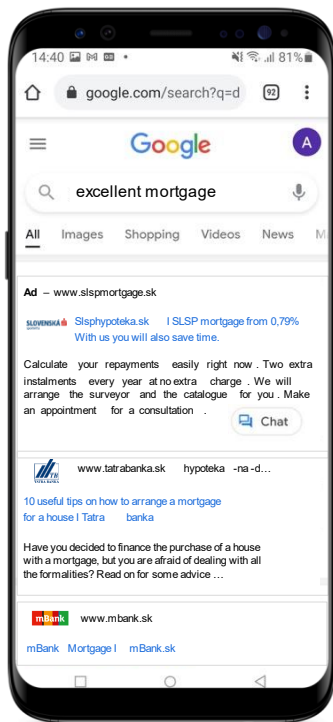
14:40 81%

google.com/search?q=d

92

Google

A

excellent mortgage

All Images Shopping Videos News M

Ad – www.slspmortgage.sk

SLOVENSKÁ

Slsphypoteka.sk I SLSP mortgage from 0,79% With us you will also save time.

Calculate your repayments easily right now . Two extra instalments every year at no extra charge . We will arrange the surveyor and the catalogue for you . Make an appointment for a consultation .

Chat

TATRA BANKA

www.tatrabanka.sk hypoteka -na -d...

10 useful tips on how to arrange a mortgage for a house I Tatra banka

Have you decided to finance the purchase of a house with a mortgage, but you are afraid of dealing with all the formalities? Read on for some advice …

mBank

www.mbank.sk

mBank Mortgage I mBank.sk